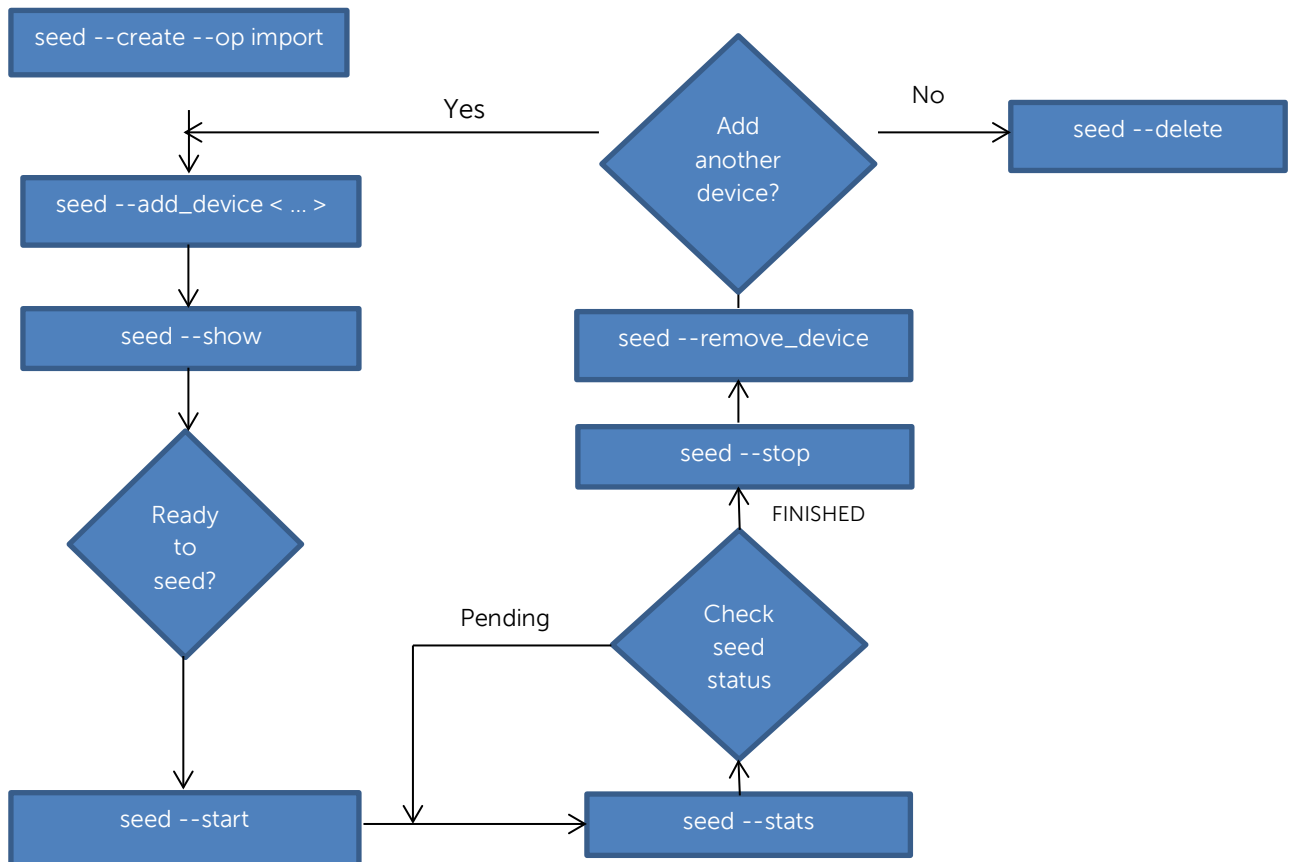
seed --create --op import

Yes

Add another device?

No

seed --delete

seed --add_device < ... >

seed --show

seed --remove_device

seed --stop

FINISHED

Ready to seed?

Pending

Check seed status

seed --start

seed --stats